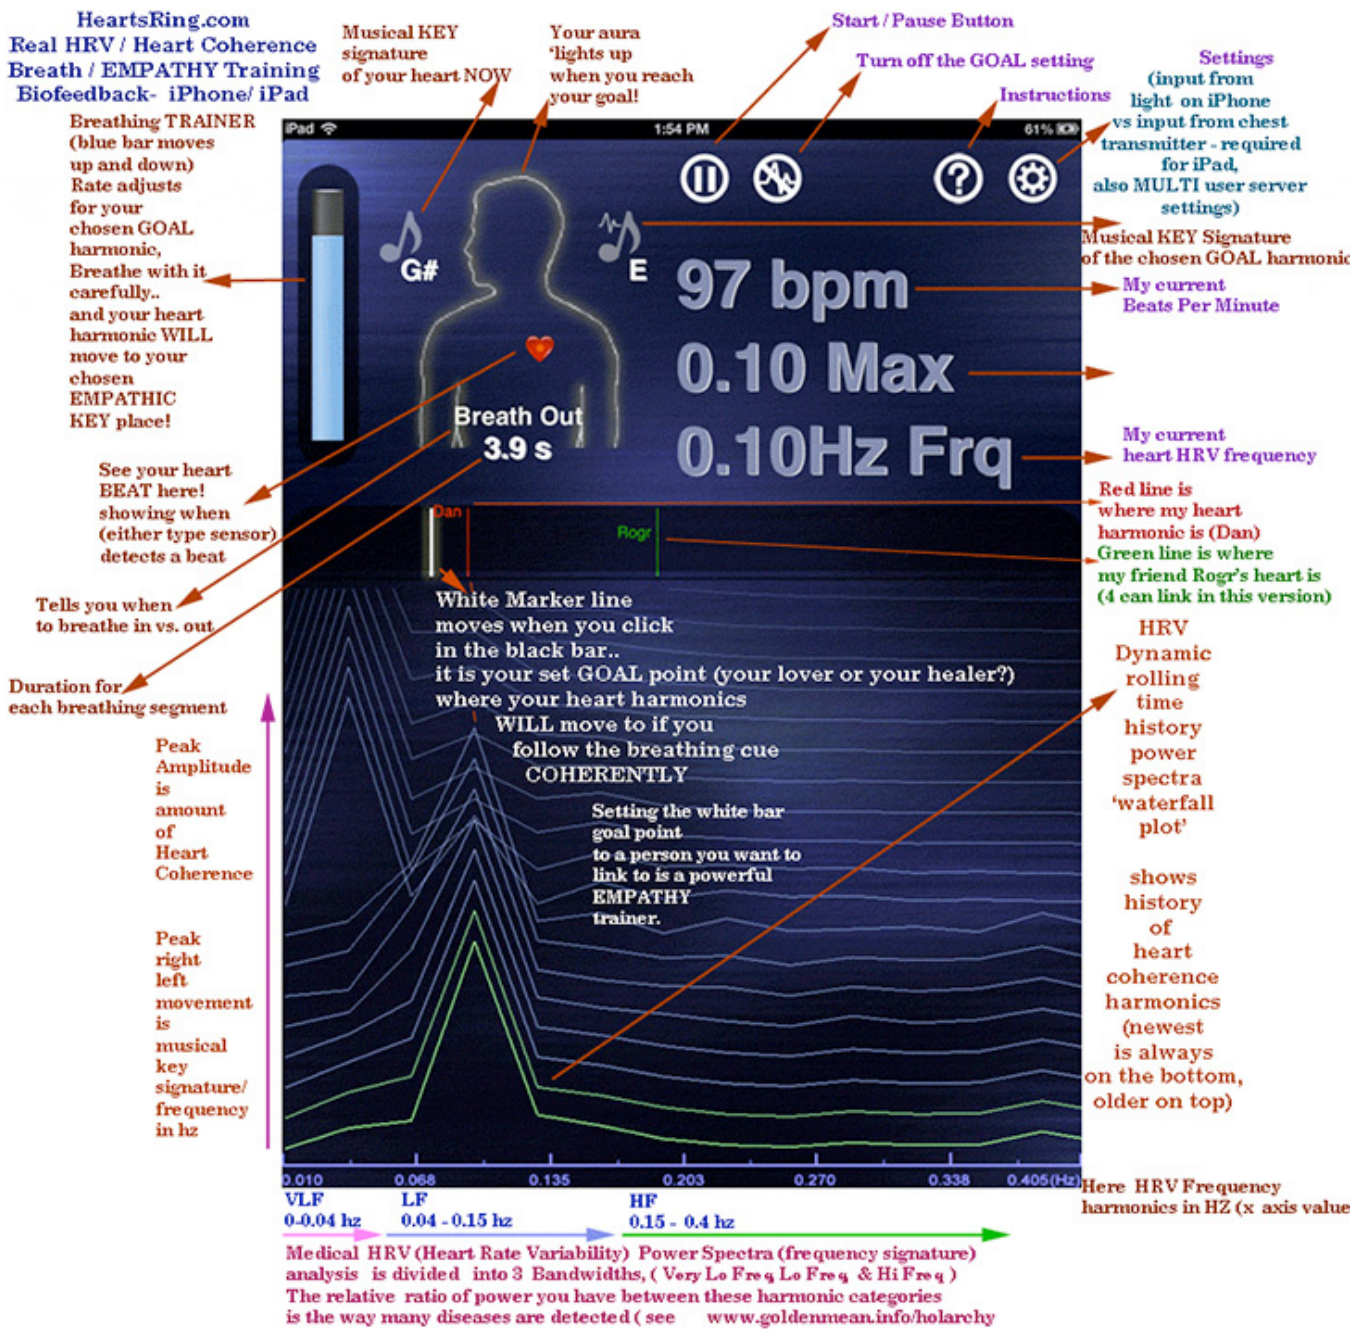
HeartsRing.com
Real HRV / Heart Coherence
Breath / EMPATHY Training
Biofeedback- iPhone/ iPad

Musical KEY signature of your heart NOW

Your aura 'lights up when you reach your goal!

Start / Pause Button

Turn off the GOAL setting

Instructions

Settings (input from light on iPhone vs input from chest transmitter - required for iPad, also MULTI user server settings)

Breathing TRAINER (blue bar moves up and down) Rate adjusts for your chosen GOAL harmonic, Breathe with it carefully.. and your heart harmonic WILL move to your chosen EMPATHIC KEY place!

iPad 1:54 PM 61%

G#

E

97 bpm

0.10 Max

0.10Hz Frq

Breath Out
3.9 s

Musical KEY Signature of the chosen GOAL harmonic

My current Beats Per Minute

My current heart HRV frequency

See your heart BEAT here! showing when (either type sensor) detects a beat

Tells you when to breathe in vs. out

Duration for each breathing segment

Dan

Rogr

Red line is where my heart harmonic is (Dan)

Green line is where my friend Rogr's heart is (4 can link in this version)

White Marker line moves when you click in the black bar.. it is your set GOAL point (your lover or your healer?) where your heart harmonics WILL move to if you follow the breathing cue COHERENTLY

Setting the white bar goal point to a person you want to link to is a powerful EMPATHY trainer.

Peak Amplitude is amount of Heart Coherence

Peak right left movement is musical key signature/ frequency in hz

HRV Dynamic rolling time history power spectra 'waterfall plot'

shows history of heart coherence harmonics (newest is always on the bottom, older on top)

0.010 0.068 0.135 0.203 0.270 0.338 0.405(Hz)

Here HRV Frequency harmonics in HZ (x axis value

VLF 0-0.04 hz
LF 0.04 - 0.15 hz
HF 0.15 - 0.4 hz

Medical HRV (Heart Rate Variability) Power Spectra (frequency signature) analysis is divided into 3 Bandwidths, ( Very Lo Freq Lo Freq & Hi Freq ) The relative ratio of power you have between these harmonic categories is the way many diseases are detected ( see www.goldenmean.info/holarchy